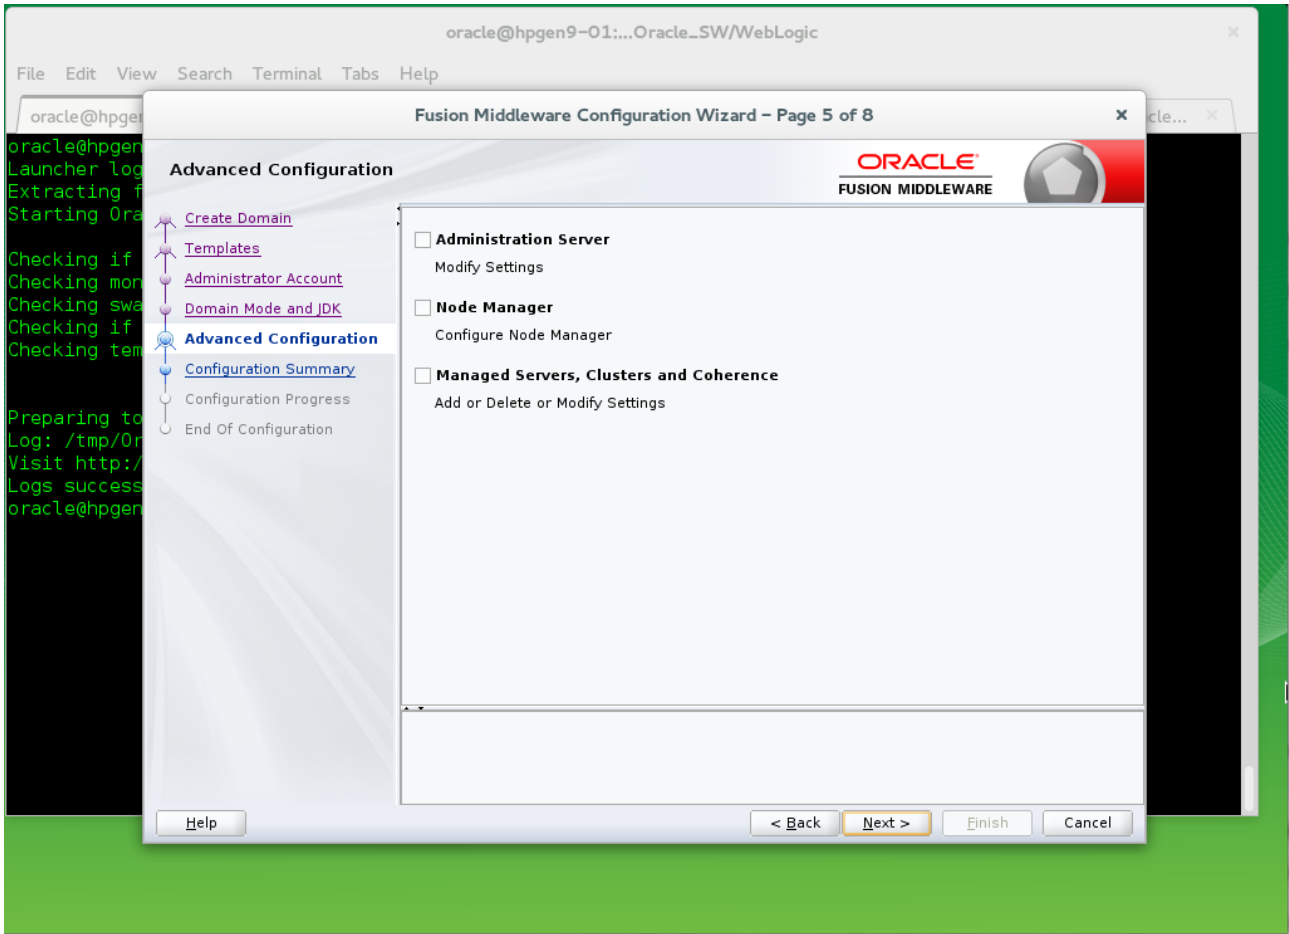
oracle@hpgen9-01:...Oracle_SW/WebLogic

File Edit View Search Terminal Tabs Help

oracle@hpgen

cle...

oracle@hpgen
Launcher log
Extracting f
Starting Ora

Checking if
Checking mon
Checking swa
Checking if
Checking tem

Preparing to
Log: /tmp/Or
Visit http:/
Logs success
oracle@hpgen

Fusion Middleware Configuration Wizard - Page 5 of 8

Advanced Configuration

ORACLE
FUSION MIDDLEWARE

Create Domain
Templates
Administrator Account
Domain Mode and JDK
Advanced Configuration
Configuration Summary
Configuration Progress
End Of Configuration

Administration Server
Modify Settings

Node Manager
Configure Node Manager

Managed Servers, Clusters and Coherence
Add or Delete or Modify Settings

Help

< Back

Next >

Finish

Cancel